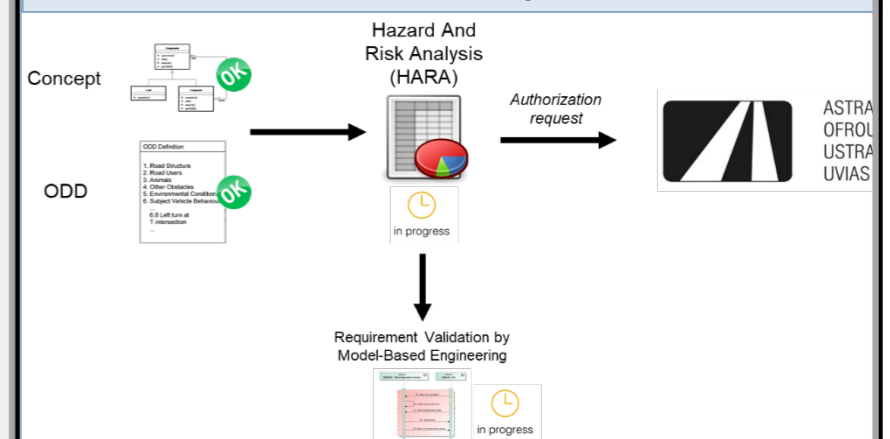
Concept

OK

ODD

ODD Definition

1. Road Structure
2. Road Users
3. Animals
4. Other Obstacles
5. Environmental Conditions
6. Subject Vehicle Behaviour
...
6.8 Left turn at T intersection
...

OK

Hazard And Risk Analysis (HARA)

in progress

Authorization request

ASTRA
OFROU
USTRA
UVIAS

Requirement Validation by Model-Based Engineering

in progress